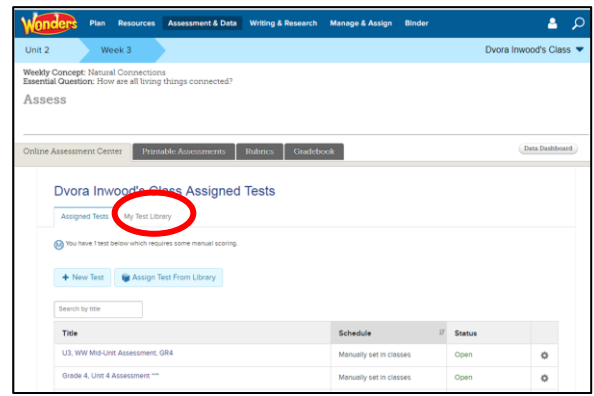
Wonders Plan Resources Assessment & Data Writing & Research Manage & Assign Binder

Unit 2 Week 3 Dvora Inwood's Class

Weekly Concept: Natural Connections
Essential Question: How are all living things connected?

Assess

Online Assessment Center Printable Assessments Rubrics Gradebook Data Dashboard

Dvora Inwood's Class Assigned Tests

Assigned Tests My Test Library

You have 1 test below which requires some manual scoring.

+ New Test Assign Test From Library

Search by title

| Title | Schedule | Status | |
|---|---|---|---|
| U3, WW Mid-Unit Assessment, GR4 | Manually set in classes | Open | |
| Grade 4, Unit 4 Assessment *** | Manually set in classes | Open | |